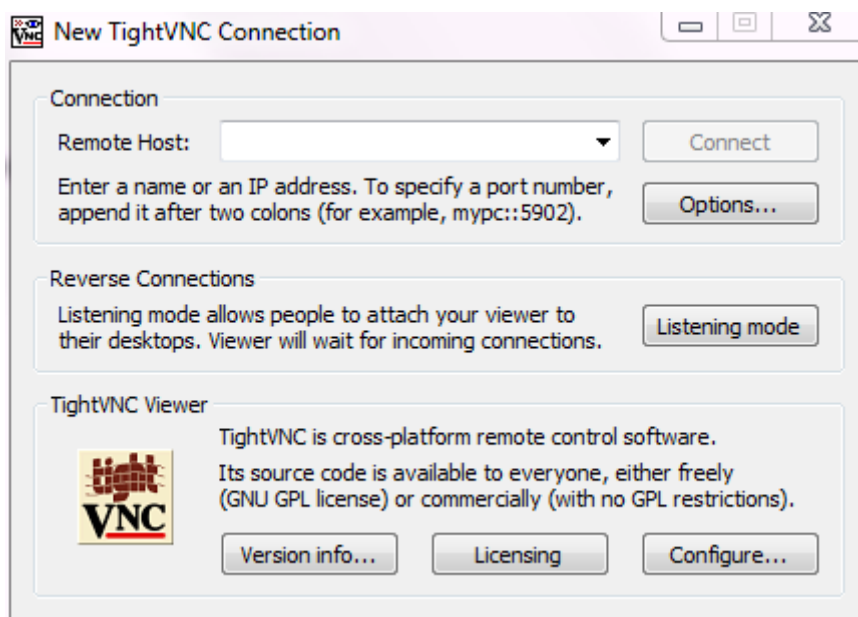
New TightVNC Connection

Connection

Remote Host:

Connect

Enter a name or an IP address. To specify a port number, append it after two colons (for example, mypc::5902).

Options...

Reverse Connections

Listening mode allows people to attach your viewer to their desktops. Viewer will wait for incoming connections.

Listening mode

TightVNC Viewer

tight VNC

TightVNC is cross-platform remote control software.

Its source code is available to everyone, either freely (GNU GPL license) or commercially (with no GPL restrictions).

Version info...

Licensing

Configure...